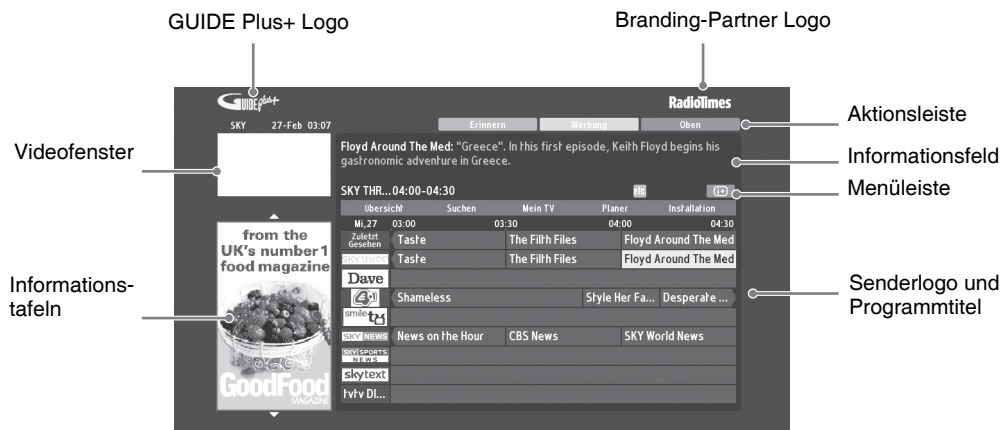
GUIDE Plus+ Logo

Branding-Partner Logo

Guide plus+

RadioTimes

Aktionsleiste

SKY 27-Feb 03:07

Erinnern | Werbung | Oben

Videofenster

Floyd Around The Med: "Greece". In this first episode, Keith Floyd begins his gastronomic adventure in Greece.

Informationsfeld

SKY THR... 04:00-04:30

Menüleiste

Übersicht | Suchen | Mein TV | Planer | Installation

| Mi,27 | 03:00 | 03:30 | 04:00 04:30 |
|---|---|---|---|
| Zuletzt Gesehen | Taste | The Filth Files | Floyd Around The Med |
| SKY three | Taste | The Filth Files | Floyd Around The Med |
| Dave | | | |
| 4 | Shameless | Style Her Fa... | Desperate ... |
| smile tv | | | |
| SKY NEWS | News on the Hour | CBS News | SKY World News |
| SKY SPORTS NEWS | | | |
| skytext | | | |
| tvtv DI... | | | |

from the UK's number 1 food magazine

GoodFood MAGAZINE

Informationstafeln

Senderlogo und Programmtitel